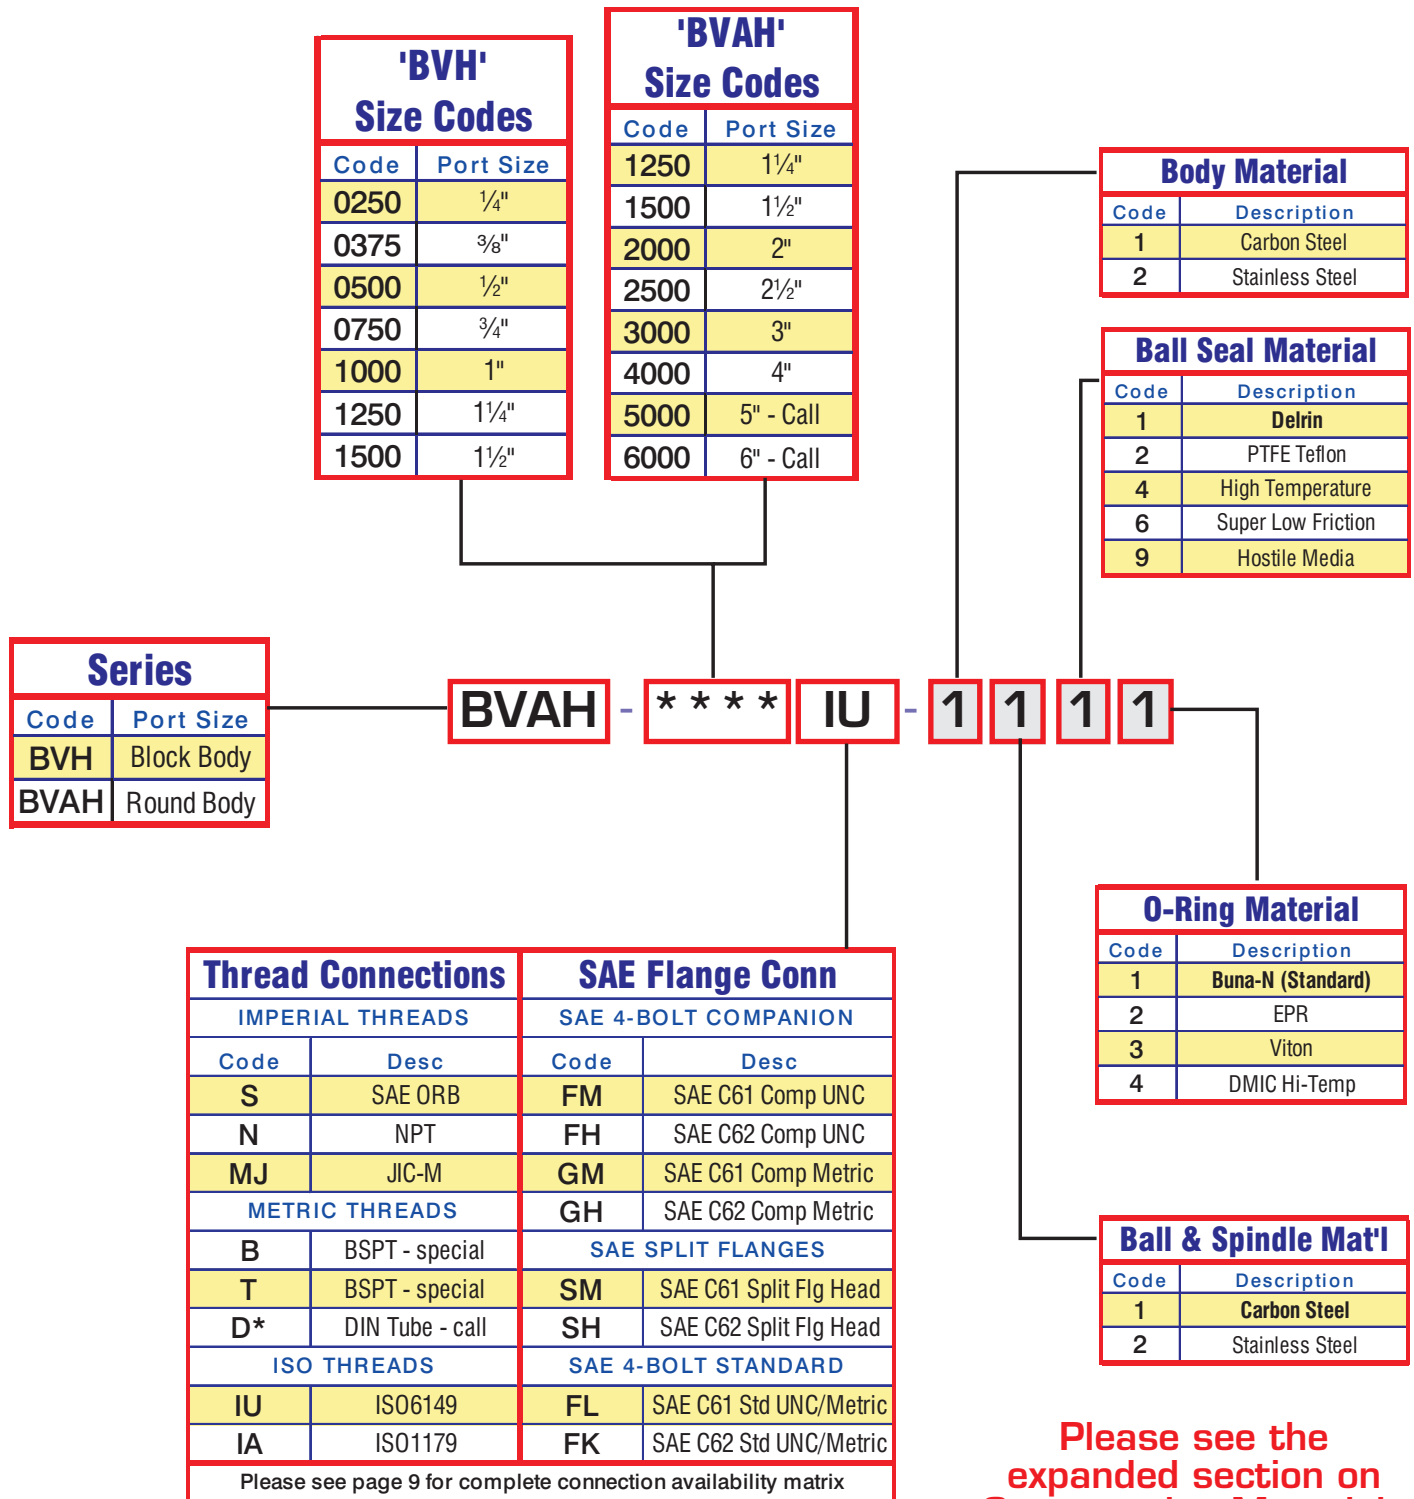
'BVH'
Size Codes

| Code | Port Size |
|---|---|
| 0250 | ¼" |
| 0375 | ⅜" |
| 0500 | ½" |
| 0750 | ¾" |
| 1000 | 1" |
| 1250 | 1¼" |
| 1500 | 1½" |

'BVAH'
Size Codes

| Code | Port Size |
|---|---|
| 1250 | 1¼" |
| 1500 | 1½" |
| 2000 | 2" |
| 2500 | 2½" |
| 3000 | 3" |
| 4000 | 4" |
| 5000 | 5" - Call |
| 6000 | 6" - Call |

Body Material

| Code | Description |
|---|---|
| 1 | Carbon Steel |
| 2 | Stainless Steel |

Ball Seal Material

| Code | Description |
|---|---|
| 1 | Delrin |
| 2 | PTFE Teflon |
| 4 | High Temperature |
| 6 | Super Low Friction |
| 9 | Hostile Media |

Series

| Code | Port Size |
|---|---|
| BVH | Block Body |
| BVAH | Round Body |

BVAH - * * * * IU - 1 1 1 1

O-Ring Material

| Code | Description |
|---|---|
| 1 | Buna-N (Standard) |
| 2 | EPR |
| 3 | Viton |
| 4 | DMIC Hi-Temp |

Thread Connections
IMPERIAL THREADS

| Code | Desc |
|---|---|
| S | SAE ORB |
| N | NPT |
| MJ | JIC-M |

METRIC THREADS

| Code | Desc |
|---|---|
| B | BSPT - special |
| T | BSPT - special |
| D* | DIN Tube - call |

ISO THREADS

| Code | Desc |
|---|---|
| IU | ISO6149 |
| IA | ISO1179 |

SAE Flange Conn
SAE 4-BOLT COMPANION

| Code | Desc |
|---|---|
| FM | SAE C61 Comp UNC |
| FH | SAE C62 Comp UNC |
| GM | SAE C61 Comp Metric |
| GH | SAE C62 Comp Metric |

SAE SPLIT FLANGES

| Code | Desc |
|---|---|
| SM | SAE C61 Split Flg Head |
| SH | SAE C62 Split Flg Head |

SAE 4-BOLT STANDARD

| Code | Desc |
|---|---|
| FL | SAE C61 Std UNC/Metric |
| FK | SAE C62 Std UNC/Metric |

Please see page 9 for complete connection availability matrix

Ball & Spindle Mat'l

| Code | Description |
|---|---|
| 1 | Carbon Steel |
| 2 | Stainless Steel |

Please see the expanded section on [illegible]